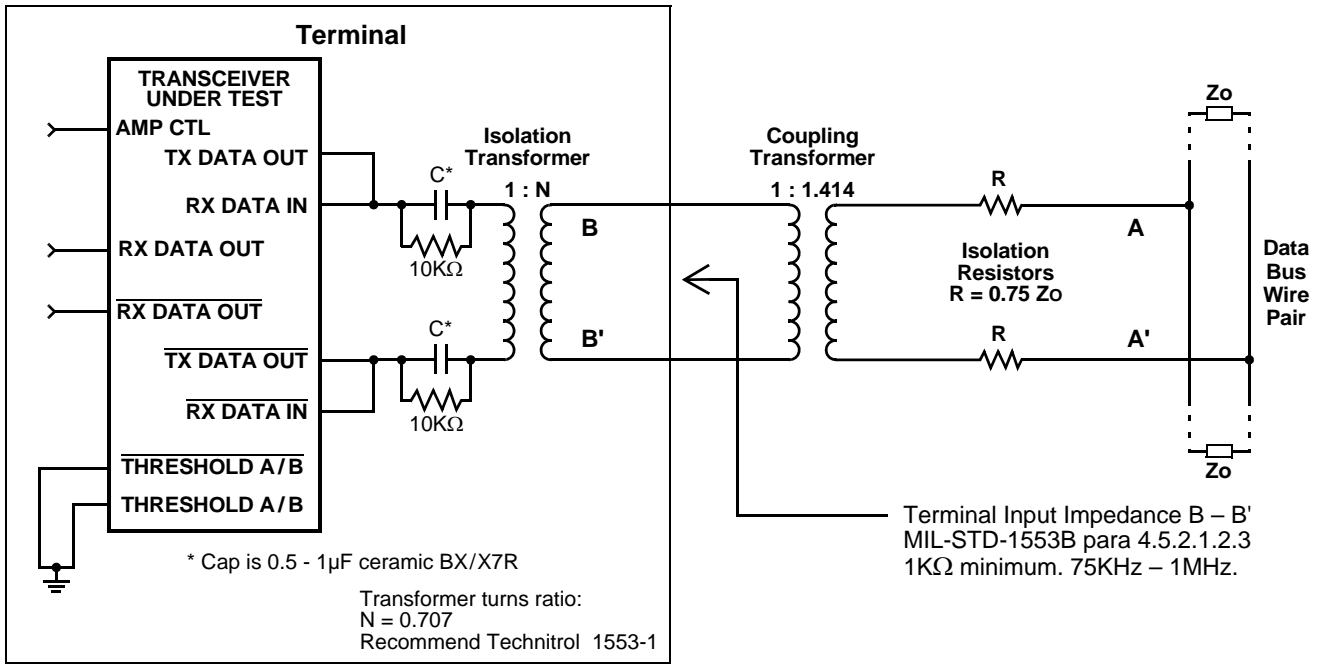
Terminal

TRANSCEIVER UNDER TEST

AMP CTL

TX DATA OUT

RX DATA IN

RX DATA OUT

$\overline{\text{RX DATA OUT}}$

$\overline{\text{TX DATA OUT}}$

$\overline{\text{RX DATA IN}}$

$\overline{\text{THRESHOLD A/B}}$

THRESHOLD A/B

C*

10KΩ

C*

10KΩ

Isolation Transformer

1 : N

B

B'

Coupling Transformer

1 : 1.414

R

R

Isolation Resistors
R = 0.75 Zo

A

A'

Zo

Zo

Data Bus Wire Pair

* Cap is 0.5 - 1µF ceramic BX/X7R

Transformer turns ratio:
N = 0.707
Recommend Technitrol 1553-1

Terminal Input Impedance B – B'
MIL-STD-1553B para 4.5.2.1.2.3
1KΩ minimum. 75KHz – 1MHz.